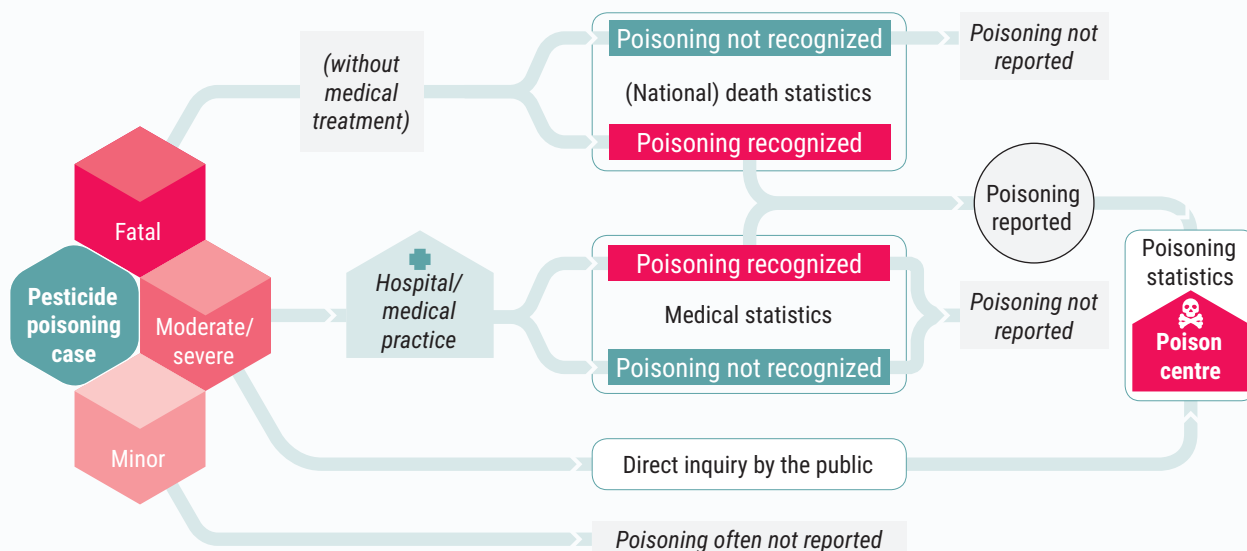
Pesticide poisoning case

Fatal

Moderate/ severe

Minor

(without medical treatment)

Poisoning not recognized

(National) death statistics

Poisoning recognized

Poisoning not reported

Poisoning reported

Hospital/ medical practice

Poisoning recognized

Medical statistics

Poisoning not recognized

Poisoning not reported

Poisoning statistics

Poison centre

Direct inquiry by the public

Poisoning often not reported